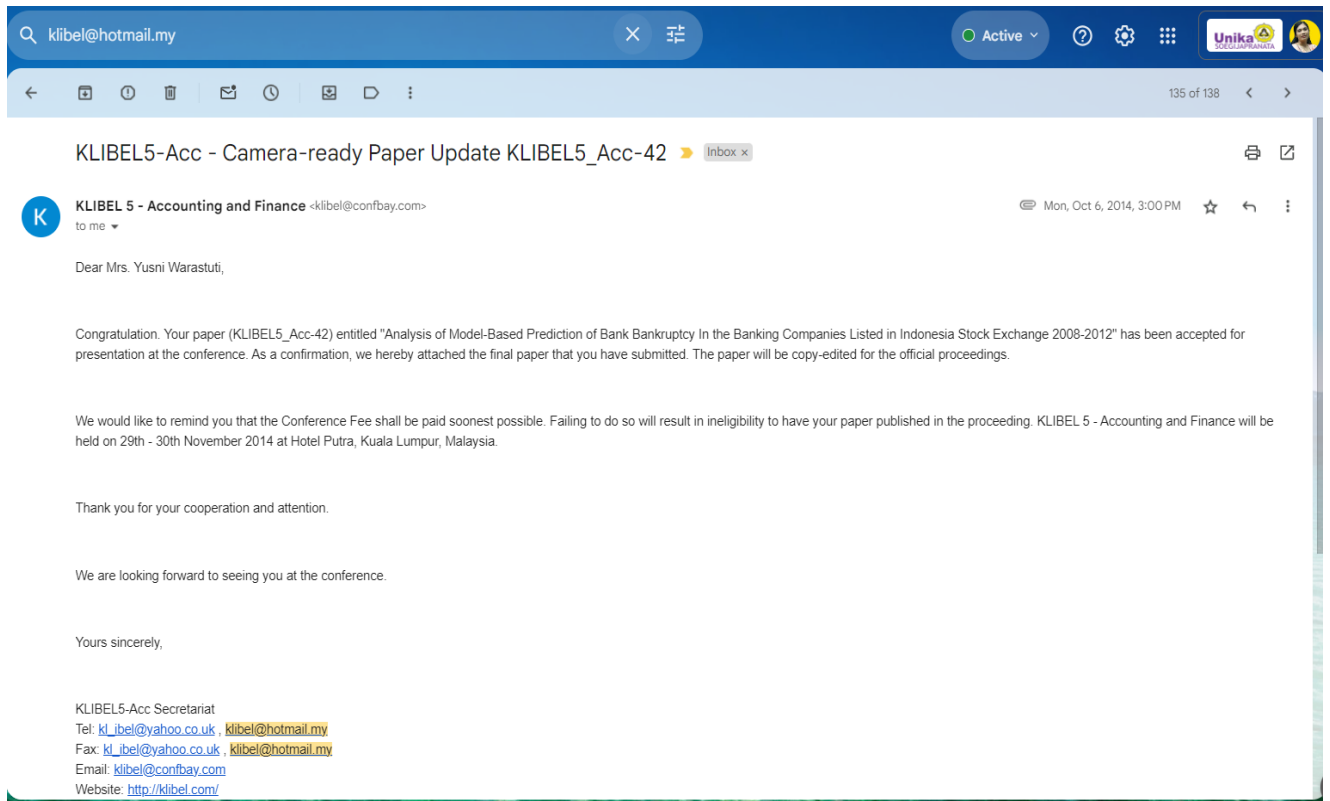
klibel@hotmail.my

Active

Unika SOEGIJAPRANATA

135 of 138

KLIBEL5-Acc - Camera-ready Paper Update KLIBEL5_Acc-42 Inbox ×

K

KLIBEL 5 - Accounting and Finance <klibel@confbay.com>
to me

Mon, Oct 6, 2014, 3:00 PM

Dear Mrs. Yusni Warastuti,

Congratulation. Your paper (KLIBEL5_Acc-42) entitled "Analysis of Model-Based Prediction of Bank Bankruptcy In the Banking Companies Listed in Indonesia Stock Exchange 2008-2012" has been accepted for presentation at the conference. As a confirmation, we hereby attached the final paper that you have submitted. The paper will be copy-edited for the official proceedings.

We would like to remind you that the Conference Fee shall be paid soonest possible. Failing to do so will result in ineligibility to have your paper published in the proceeding. KLIBEL 5 - Accounting and Finance will be held on 29th - 30th November 2014 at Hotel Putra, Kuala Lumpur, Malaysia.

Thank you for your cooperation and attention.

We are looking forward to seeing you at the conference.

Yours sincerely,

KLIBEL5-Acc Secretariat
Tel: kl_ibel@yahoo.co.uk , klibel@hotmail.my
Fax: kl_ibel@yahoo.co.uk , klibel@hotmail.my
Email: klibel@confbay.com
Website: http://klibel.com/